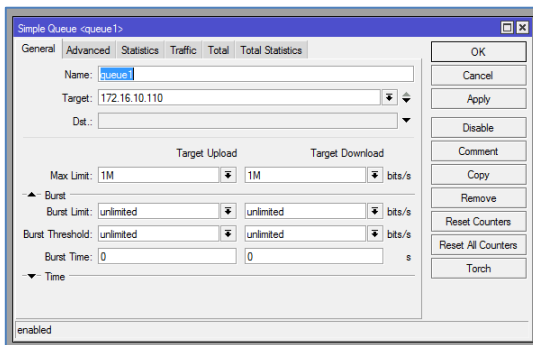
Simple Queue <queue1>

General | Advanced | Statistics | Traffic | Total | Total Statistics

Name: queue1
Target: 172.16.10.110
Dst.:

Target Upload | Target Download
Max Limit: 1M | 1M | bits/s

Burst
Burst Limit: unlimited | unlimited | bits/s
Burst Threshold: unlimited | unlimited | bits/s
Burst Time: 0 | 0 | s

Time

OK
Cancel
Apply
Disable
Comment
Copy
Remove
Reset Counters
Reset All Counters
Torch

enabled